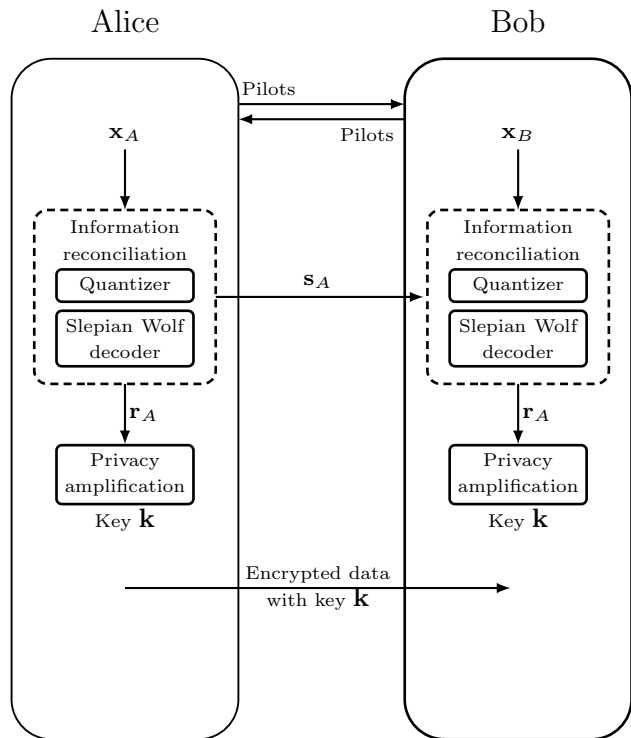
Alice

Bob

Pilots

Pilots

$\mathbf{x}_A$

$\mathbf{x}_B$

Information reconciliation

Quantizer

Slepian Wolf decoder

$\mathbf{s}_A$

Information reconciliation

Quantizer

Slepian Wolf decoder

$\mathbf{r}_A$

Privacy amplification

Key $\mathbf{k}$

$\mathbf{r}_A$

Privacy amplification

Key $\mathbf{k}$

Encrypted data with key $\mathbf{k}$